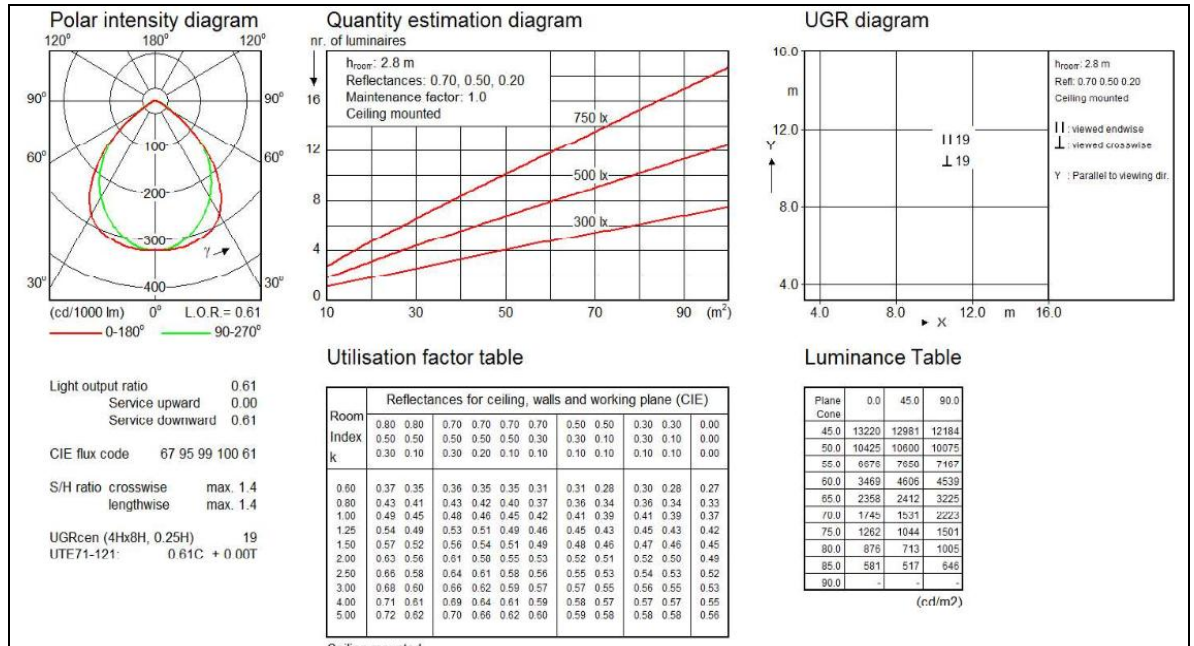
Polar intensity diagram

120° 180° 120°

90° 90°

60° 60°

30° 30°

100

200

300

400

$\gamma$

(cd/1000 lm) 0° L.O.R.= 0.61

0-180° 90-270°

Quantity estimation diagram

nr. of luminaires

h$_{room}$: 2.8 m
Reflectances: 0.70, 0.50, 0.20
Maintenance factor: 1.0
Ceiling mounted

750 lx

500 lx

300 lx

16
12
8
4
0

10 30 50 70 90 (m$^2$)

UGR diagram

16.0
m
12.0
Y
8.0
4.0

II 19
⊥ 19

4.0 8.0 12.0 m 16.0
X

h$_{room}$: 2.8 m
Refl: 0.70 0.50 0.20
Ceiling mounted

II : viewed endwise
⊥ : viewed crosswise

Y : Parallel to viewing dir.

Light output ratio 0.61
Service upward 0.00
Service downward 0.61

CIE flux code 67 95 99 100 61

S/H ratio crosswise max. 1.4
lengthwise max. 1.4

UGRcen (4Hx8H, 0.25H) 19
UTE71-121: 0.61C + 0.00T

Utilisation factor table

| Room Index k | Reflectances for ceiling, walls and working plane (CIE) | | | | | | | | | | |
|---|---|---|---|---|---|---|---|---|---|---|---|
| | 0.80 0.50 0.30 | 0.80 0.50 0.10 | 0.70 0.50 0.30 | 0.70 0.50 0.20 | 0.70 0.50 0.10 | 0.70 0.30 0.10 | 0.50 0.30 0.10 | 0.50 0.10 0.10 | 0.30 0.30 0.10 | 0.30 0.10 0.10 | 0.00 0.00 0.00 |
| 0.60 | 0.37 | 0.35 | 0.36 | 0.35 | 0.35 | 0.31 | 0.31 | 0.28 | 0.30 | 0.28 | 0.27 |
| 0.80 | 0.43 | 0.41 | 0.43 | 0.42 | 0.40 | 0.37 | 0.36 | 0.34 | 0.36 | 0.34 | 0.33 |
| 1.00 | 0.49 | 0.45 | 0.48 | 0.46 | 0.45 | 0.42 | 0.41 | 0.39 | 0.41 | 0.39 | 0.37 |
| 1.25 | 0.54 | 0.49 | 0.53 | 0.51 | 0.49 | 0.46 | 0.45 | 0.43 | 0.45 | 0.43 | 0.42 |
| 1.50 | 0.57 | 0.52 | 0.56 | 0.54 | 0.51 | 0.49 | 0.48 | 0.46 | 0.47 | 0.46 | 0.45 |
| 2.00 | 0.63 | 0.56 | 0.61 | 0.58 | 0.55 | 0.53 | 0.52 | 0.51 | 0.52 | 0.50 | 0.49 |
| 2.50 | 0.65 | 0.58 | 0.64 | 0.61 | 0.58 | 0.56 | 0.55 | 0.53 | 0.54 | 0.53 | 0.52 |
| 3.00 | 0.68 | 0.60 | 0.66 | 0.62 | 0.59 | 0.57 | 0.57 | 0.55 | 0.56 | 0.55 | 0.53 |
| 4.00 | 0.71 | 0.61 | 0.69 | 0.64 | 0.61 | 0.59 | 0.58 | 0.57 | 0.57 | 0.57 | 0.55 |
| 5.00 | 0.72 | 0.62 | 0.70 | 0.66 | 0.62 | 0.60 | 0.59 | 0.58 | 0.58 | 0.58 | 0.56 |

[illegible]

Luminance Table

| Plane Cone | 0.0 | 45.0 | 90.0 |
|---|---|---|---|
| 45.0 | 13220 | 12981 | 12184 |
| 50.0 | 10425 | 10600 | 10075 |
| 55.0 | 6676 | 7650 | 7167 |
| 60.0 | 3469 | 4606 | 4539 |
| 65.0 | 2358 | 2412 | 3225 |
| 70.0 | 1745 | 1531 | 2223 |
| 75.0 | 1262 | 1044 | 1501 |
| 80.0 | 876 | 713 | 1005 |
| 85.0 | 581 | 517 | 646 |
| 90.0 | - | - | - |

(cd/m2)